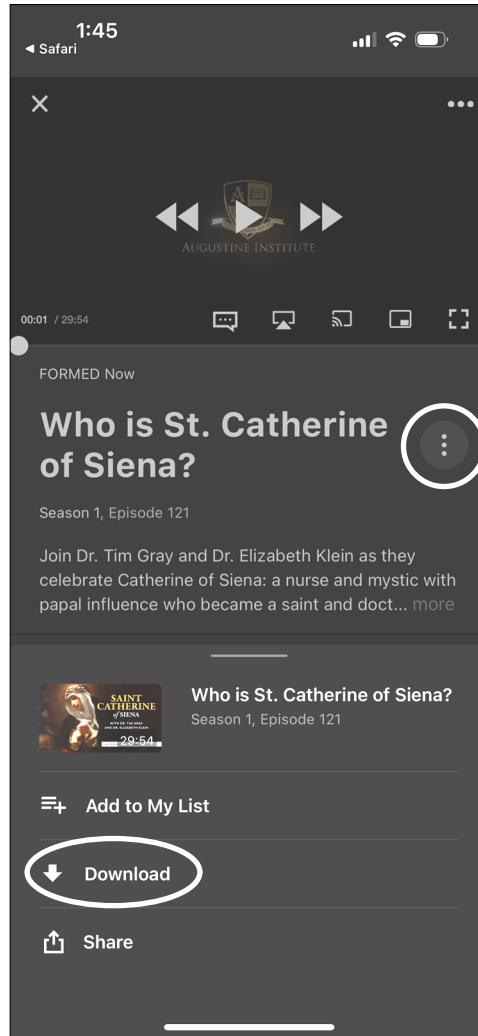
1:45
◂ Safari

AUGUSTINE INSTITUTE

00:01 / 29:54

FORMED Now

Who is St. Catherine of Siena?

Season 1, Episode 121

Join Dr. Tim Gray and Dr. Elizabeth Klein as they celebrate Catherine of Siena: a nurse and mystic with papal influence who became a saint and doct... more

SAINT CATHERINE of SIENA
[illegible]
29:54

Who is St. Catherine of Siena?
Season 1, Episode 121

Add to My List

Download

Share